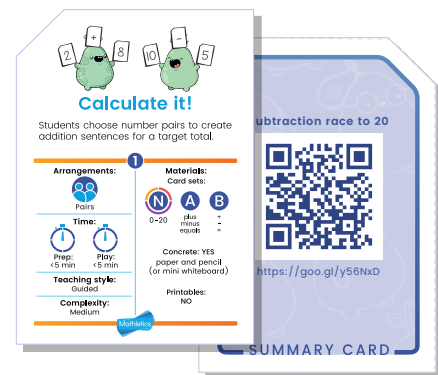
2 + 8 10 − 5

Calculate it!

Students choose number pairs to create addition sentences for a target total.

1

Arrangements:

Pairs

Time:

Prep: <5 min

Play: <5 min

Teaching style: Guided

Complexity: Medium

Materials: Card sets:

N 0–20

A plus minus equals

B + − =

Concrete: YES paper and pencil (or mini whiteboard)

Printables: NO

Mathletics

ubtraction race to 20

https://goo.gl/y56NxD

SUMMARY CARD